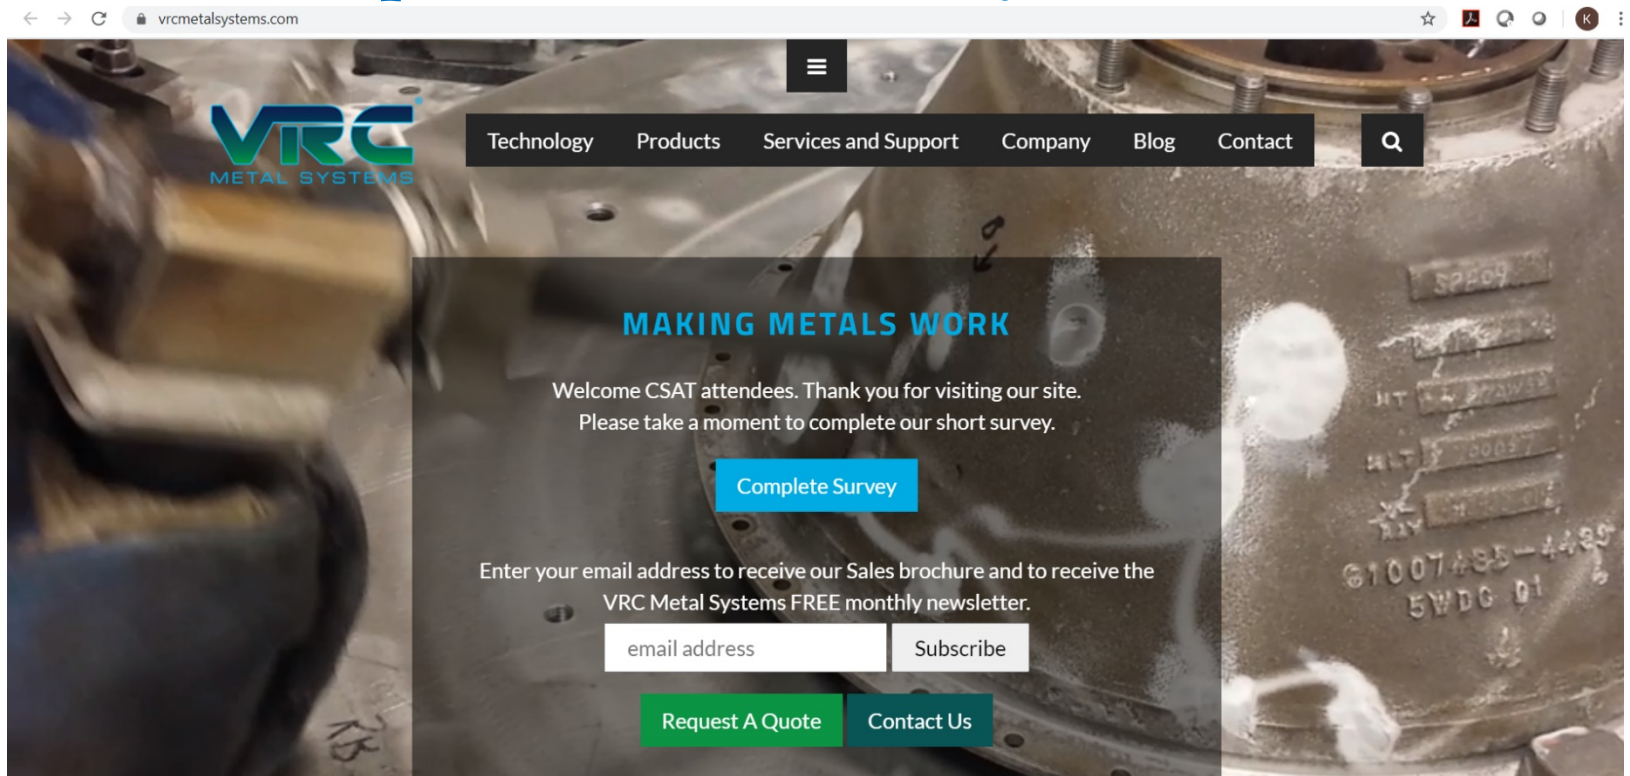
vrcmetalsystems.com

K

VRC
METAL SYSTEMS

Technology Products Services and Support Company Blog Contact

MAKING METALS WORK

Welcome CSAT attendees. Thank you for visiting our site. Please take a moment to complete our short survey.

Complete Survey

Enter your email address to receive our Sales brochure and to receive the VRC Metal Systems FREE monthly newsletter.

email address

Subscribe

Request A Quote

Contact Us

SP609

HT

HT

61007485-4485
5WDG 01